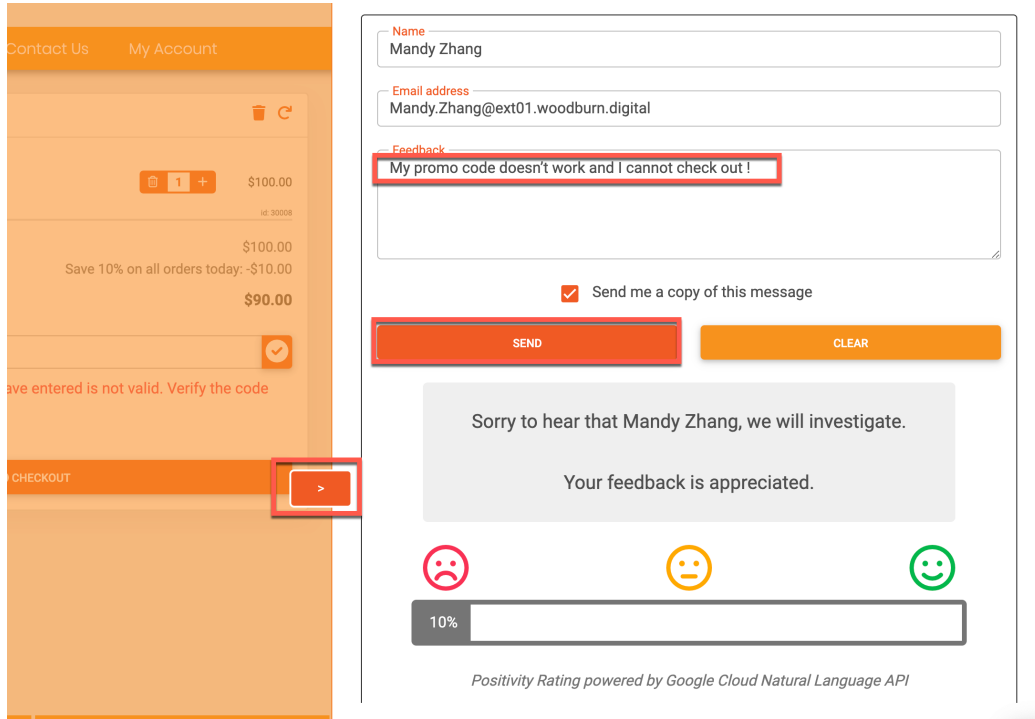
Contact Us My Account

1 + $100.00

id: 30008

$100.00

Save 10% on all orders today: -$10.00

$90.00

ave entered is not valid. Verify the code

CHECKOUT

>

Name
Mandy Zhang

Email address
Mandy.Zhang@ext01.woodburn.digital

Feedback
My promo code doesn't work and I cannot check out !

Send me a copy of this message

SEND

CLEAR

Sorry to hear that Mandy Zhang, we will investigate.

Your feedback is appreciated.

10%

Positivity Rating powered by Google Cloud Natural Language API